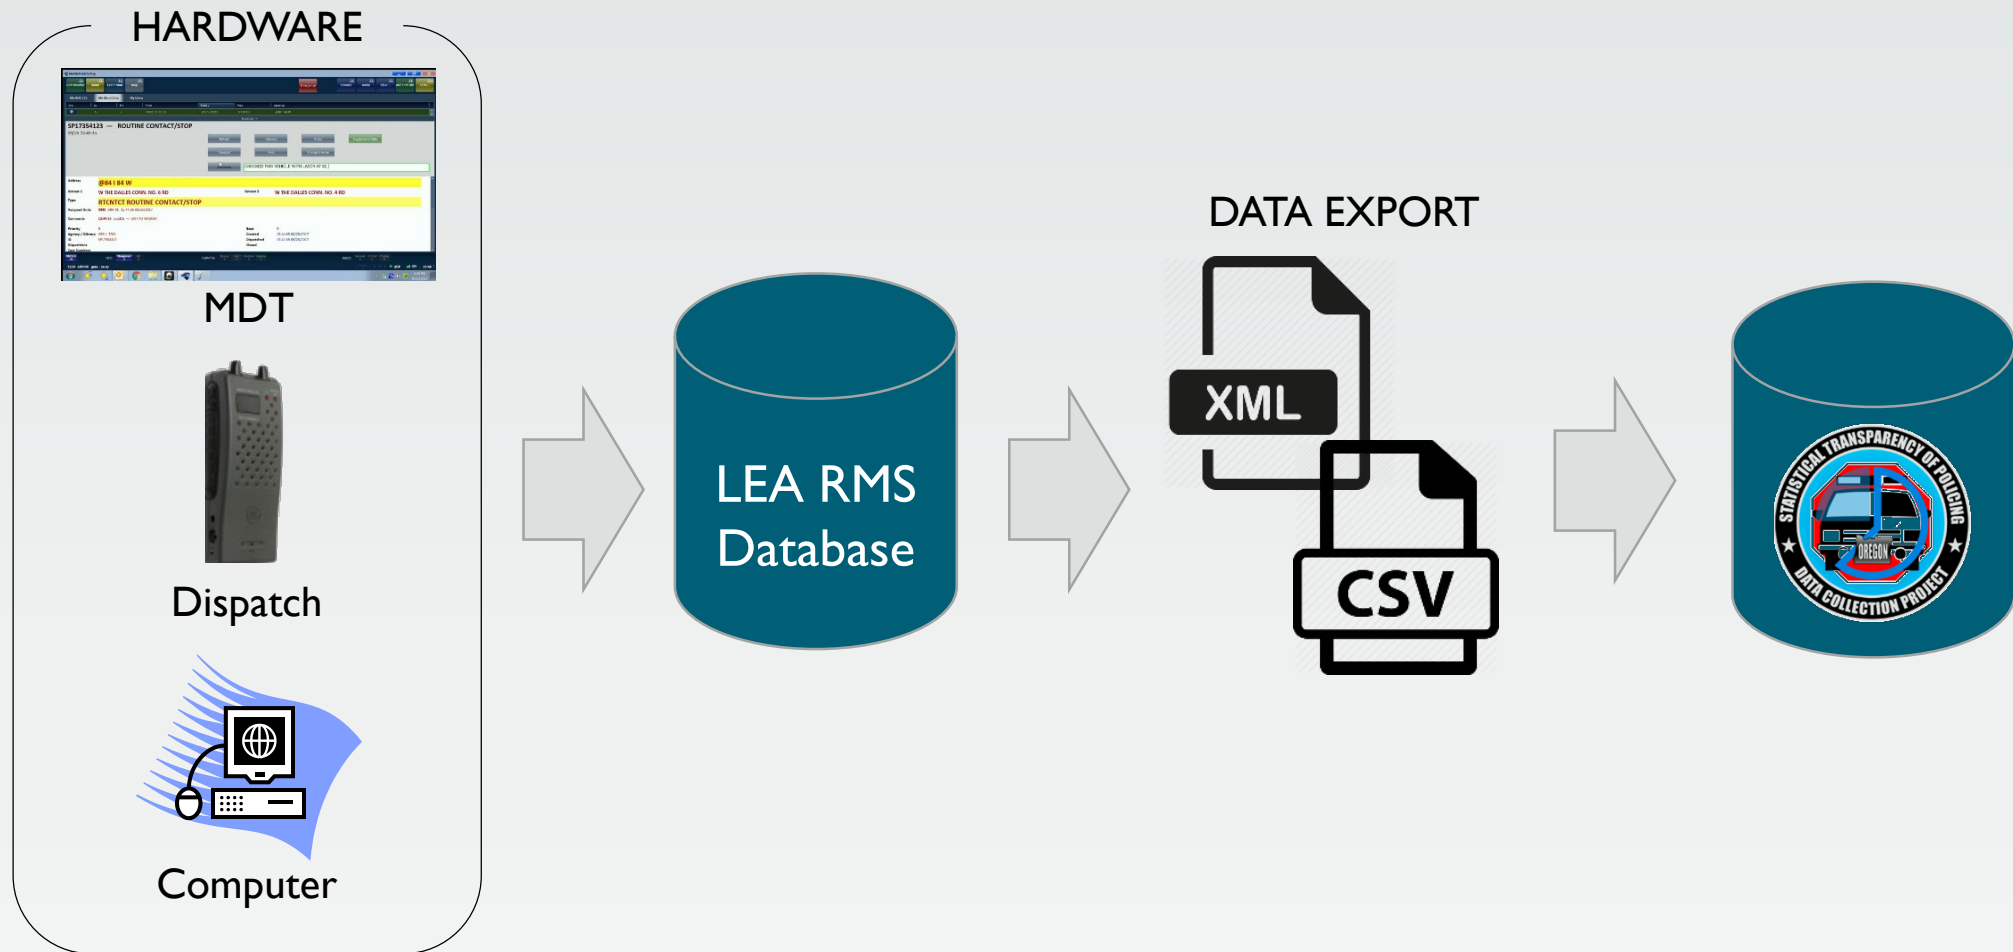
HARDWARE

SP17354123 — ROUTINE CONTACT/STOP

@84184 W

W THE DALLES CONN. NO. 6 RD

W THE DALLES CONN. NO. 4 RD

RTCNTCT ROUTINE CONTACT/STOP

MDT

Dispatch

Computer

LEA RMS Database

DATA EXPORT

XML

CSV

STATISTICAL TRANSPARENCY OF POLICING

OREGON

DATA COLLECTION PROJECT